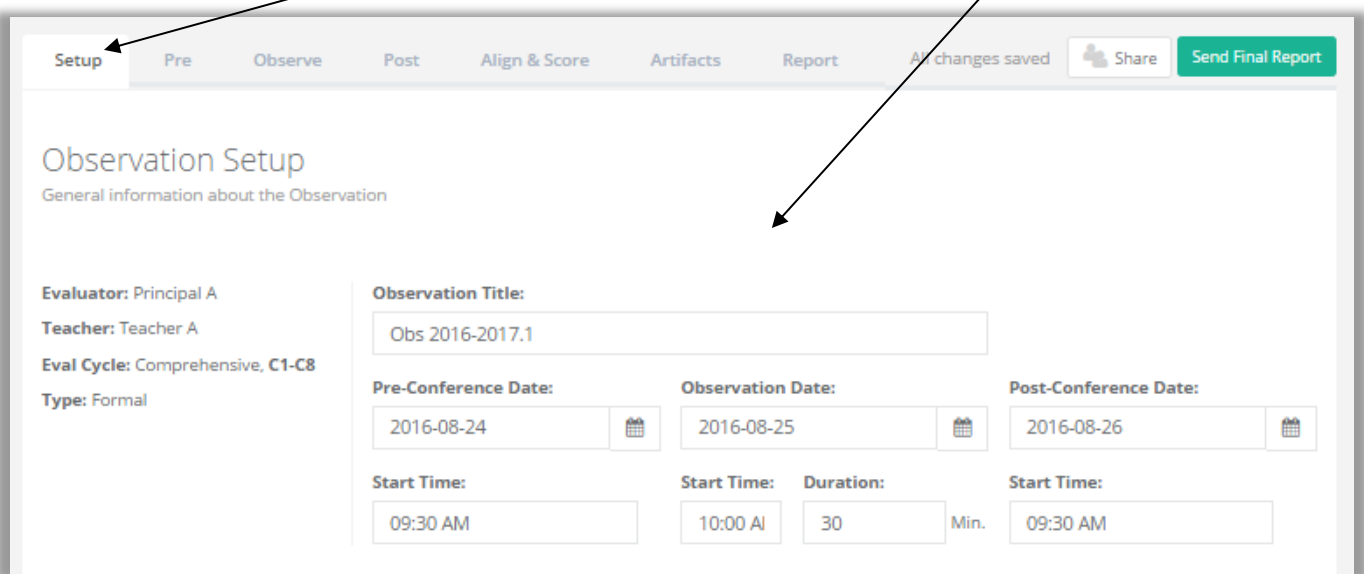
Setup Pre Observe Post Align & Score Artifacts Report

All changes saved Share Send Final Report

Observation Setup
General information about the Observation

Evaluator: Principal A
Teacher: Teacher A
Eval Cycle: Comprehensive, C1-C8
Type: Formal

Observation Title:
Obs 2016-2017.1

Pre-Conference Date:
2016-08-24

Observation Date:
2016-08-25

Post-Conference Date:
2016-08-26

Start Time:
09:30 AM

Start Time:
10:00 AI

Duration:
30 Min.

Start Time:
09:30 AM